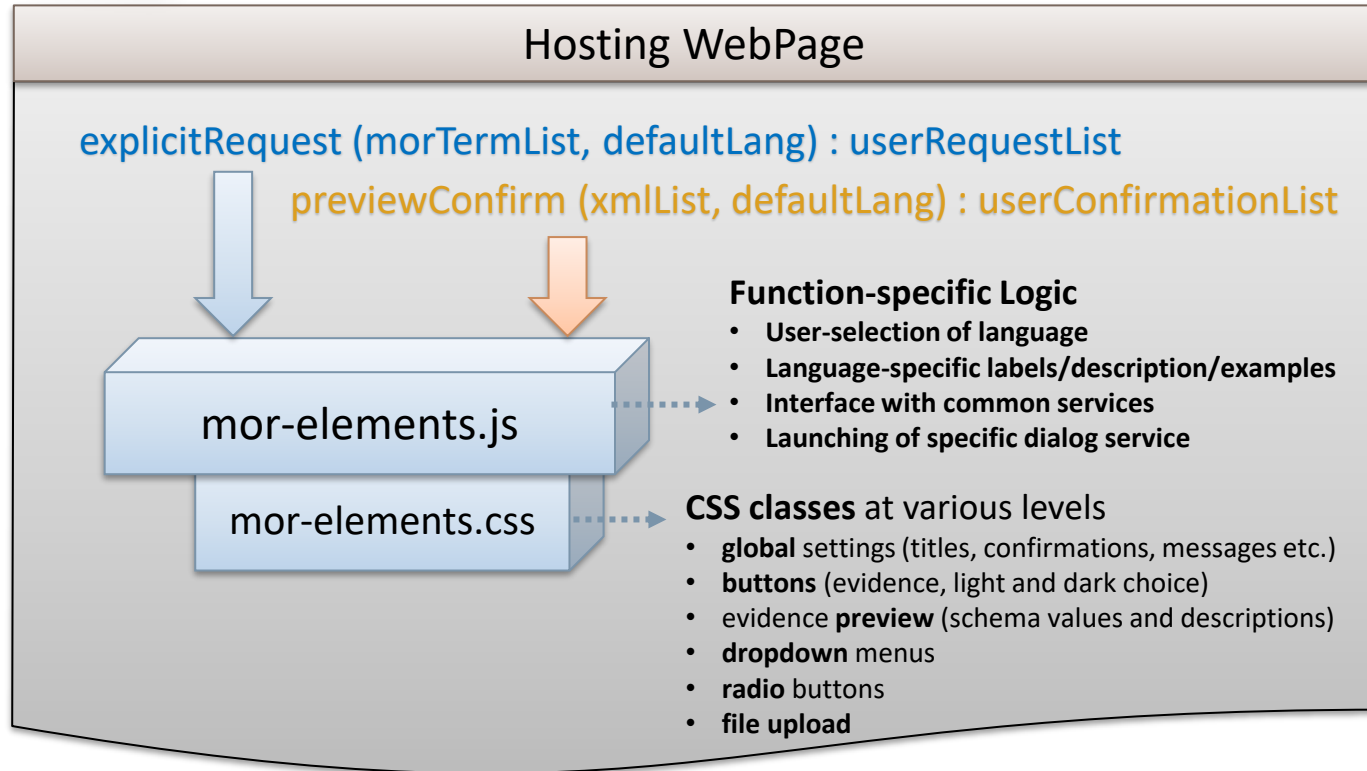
Hosting WebPage

explicitRequest (morTermList, defaultLang) : userRequestList

previewConfirm (xmlList, defaultLang) : userConfirmationList

mor-elements.js

mor-elements.css

Function-specific Logic
- User-selection of language
- Language-specific labels/description/examples
- Interface with common services
- Launching of specific dialog service

CSS classes at various levels
- global settings (titles, confirmations, messages etc.)
- buttons (evidence, light and dark choice)
- evidence preview (schema values and descriptions)
- dropdown menus
- radio buttons
- file upload